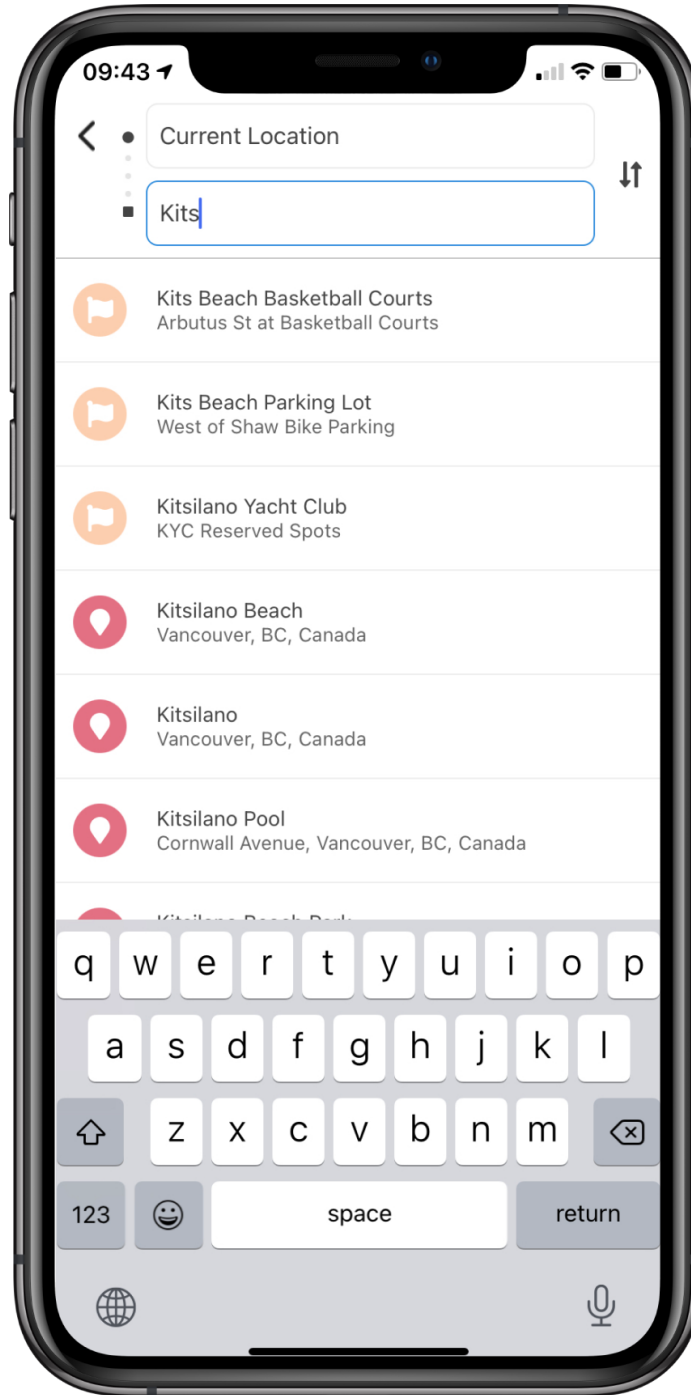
09:43

Current Location

Kits

Kits Beach Basketball Courts
Arbutus St at Basketball Courts

Kits Beach Parking Lot
West of Shaw Bike Parking

Kitsilano Yacht Club
KYC Reserved Spots

Kitsilano Beach
Vancouver, BC, Canada

Kitsilano
Vancouver, BC, Canada

Kitsilano Pool
Cornwall Avenue, Vancouver, BC, Canada

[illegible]

q w e r t y u i o p
a s d f g h j k l
z x c v b n m
123 space return